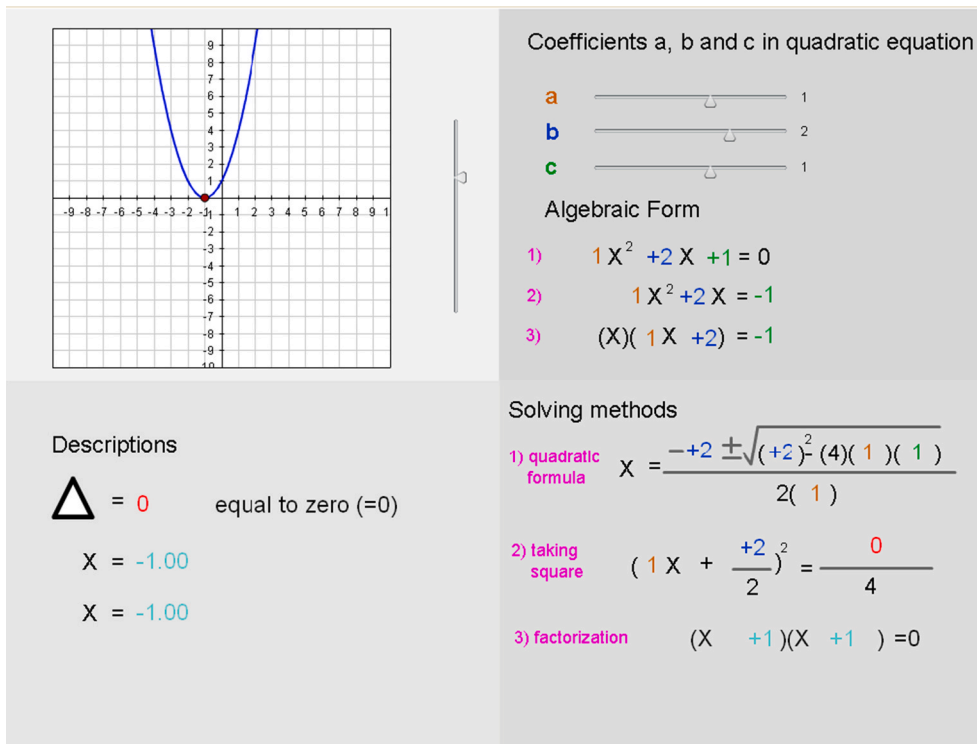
9
8
7
6
5
4
3
2
1
-9 -8 -7 -6 -5 -4 -3 -2 -1 1 2 3 4 5 6 7 8 9 1
-1
-2
-3
-4
-5
-6
-7
-8
-9
-10

Coefficients a, b and c in quadratic equation

a 1
b 2
c 1

Algebraic Form

1) $1X^2 +2X +1 = 0$
2) $1X^2 +2X = -1$
3) (X)( 1X +2) = -1

Descriptions

$\Delta$ = 0 equal to zero (=0)

X = -1.00

X = -1.00

Solving methods

1) quadratic formula $X = \frac{-+2 \pm \sqrt{(+2)^2 - (4)(1)(1)}}{2(1)}$

2) taking square $(1X + \frac{+2}{2})^2 = \frac{0}{4}$

3) factorization (X +1)(X +1) =0